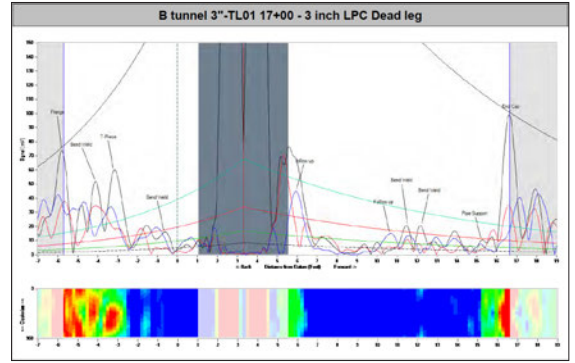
B tunnel 3"-TL01 17+00 - 3 inch LPC Dead leg

Flange
Bend (Weld)
T-Piece
Bend Weld
Weld-ol
Bend Weld
Bend Weld
Kellon ol
Pipe Support
End Cap

Signal (mV)
< Back     Distance from Datum (Feet)     Forward >

Distance